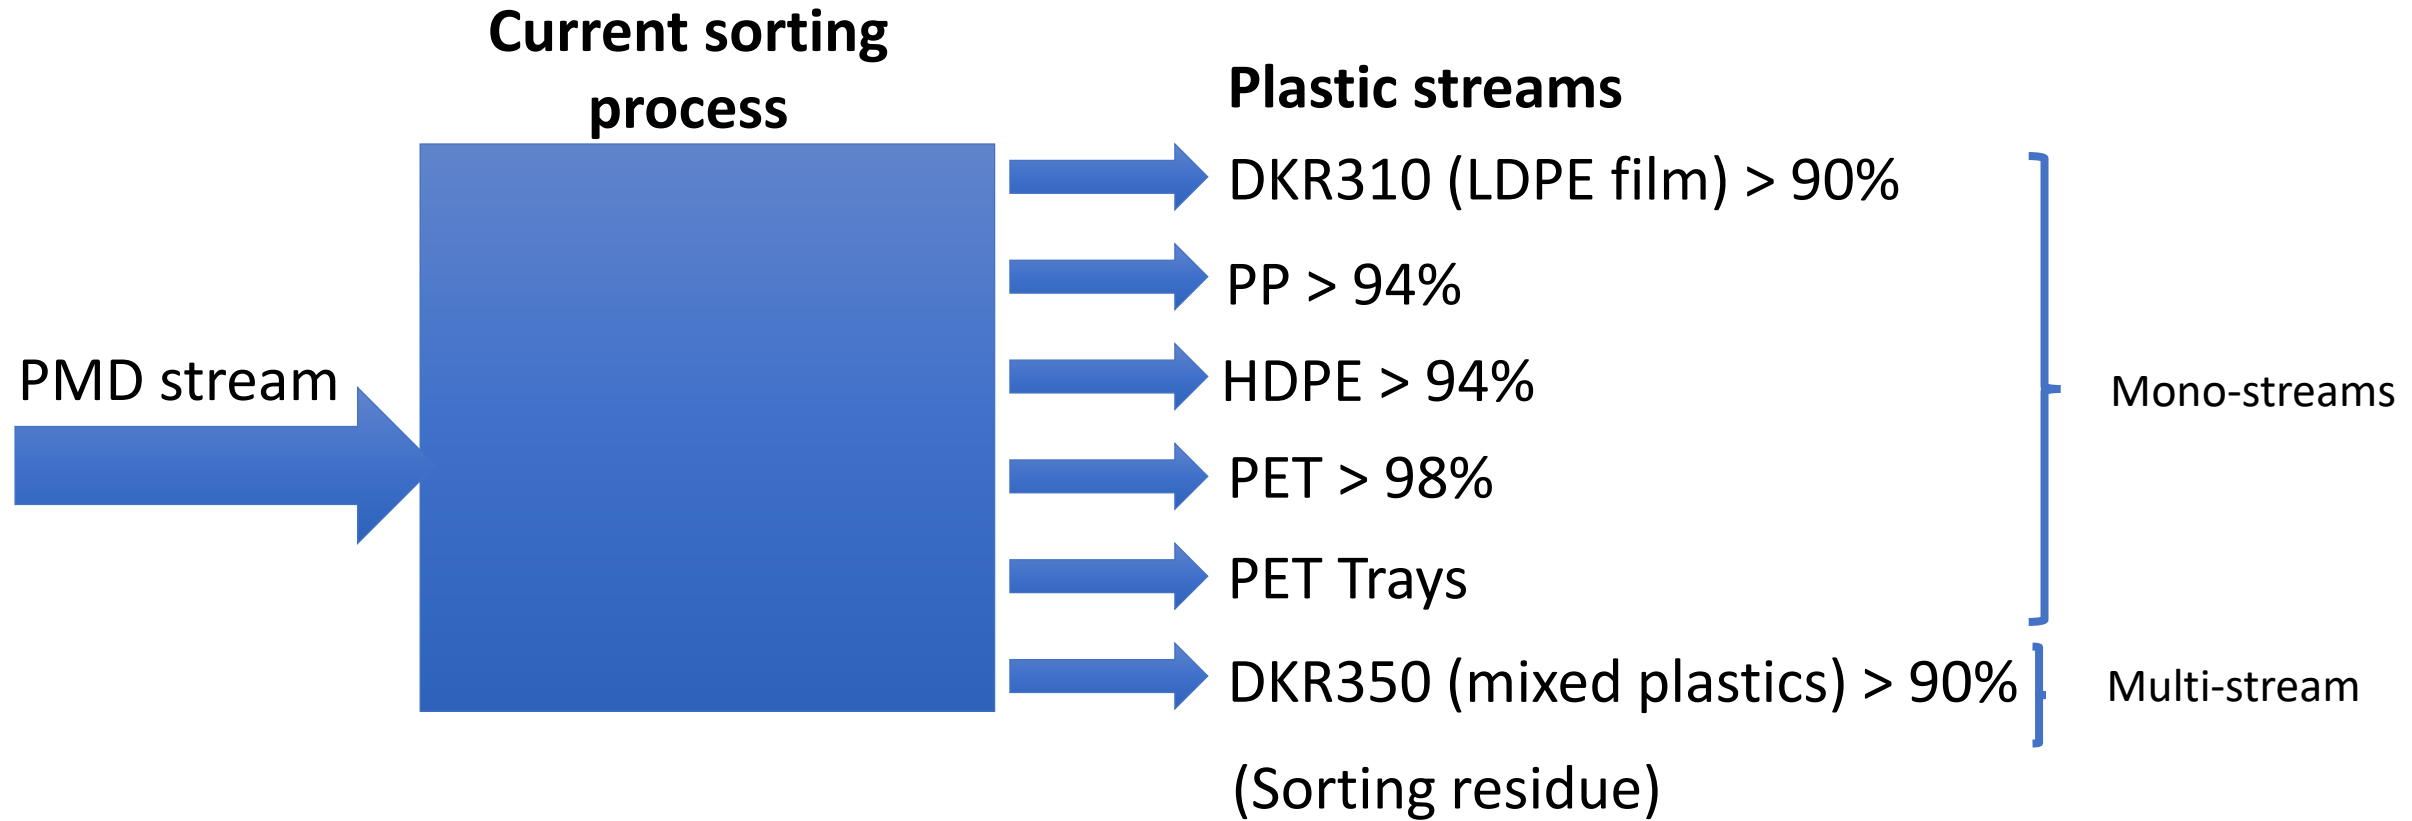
Current sorting process

PMD stream

Plastic streams

DKR310 (LDPE film) > 90%

PP > 94%

HDPE > 94%

PET > 98%

PET Trays

DKR350 (mixed plastics) > 90%

(Sorting residue)

Mono-streams

Multi-stream